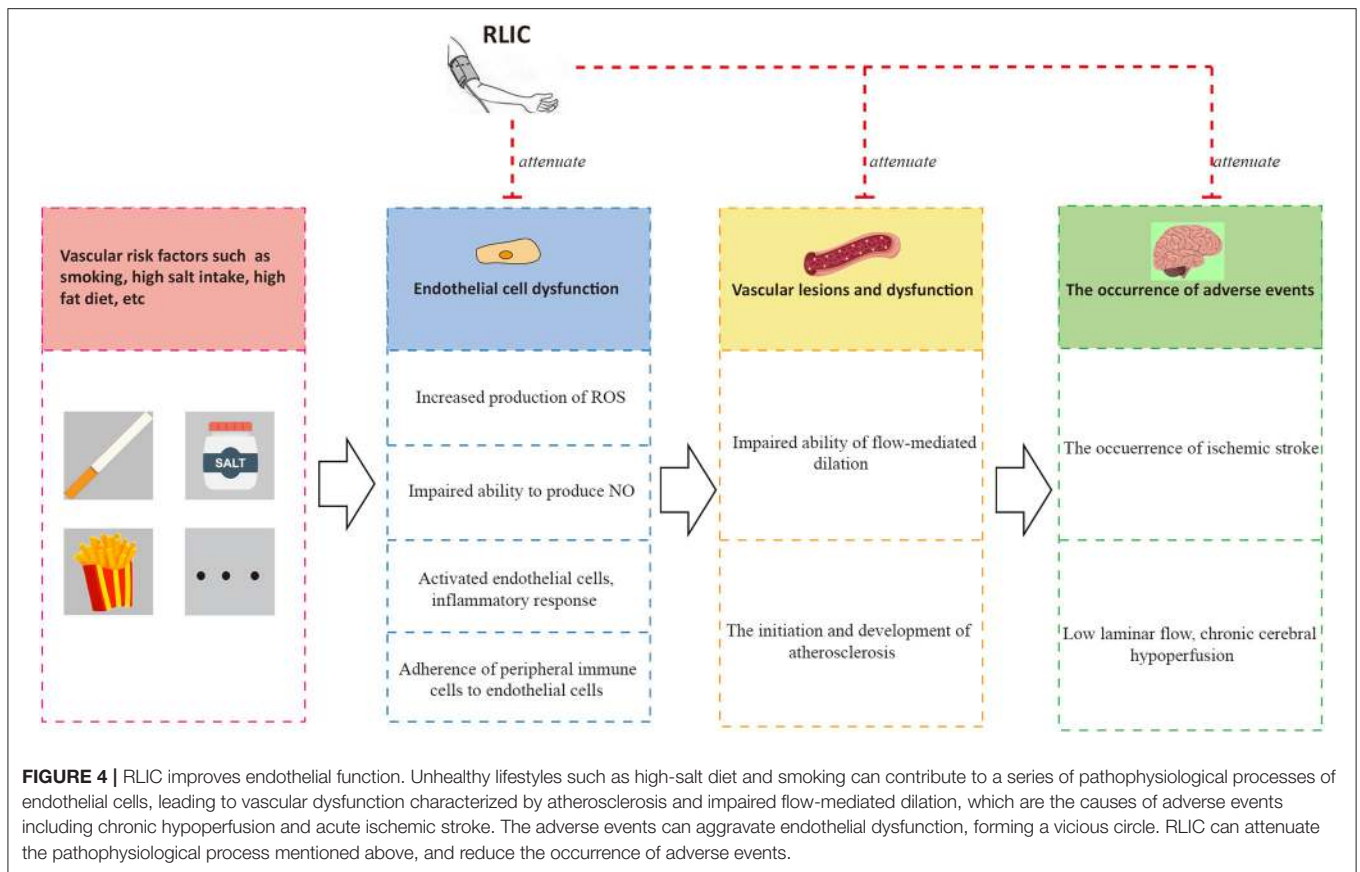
RLIC

attenuate

attenuate

attenuate

Vascular risk factors such as smoking, high salt intake, high fat diet, etc

SALT

Endothelial cell dysfunction

Increased production of ROS

Impaired ability to produce NO

Activated endothelial cells, inflammatory response

Adherence of peripheral immune cells to endothelial cells

Vascular lesions and dysfunction

Impaired ability of flow-mediated dilation

The initiation and development of atherosclerosis

The occurrence of adverse events

The occuerrence of ischemic stroke

Low laminar flow, chronic cerebral hypoperfusion

FIGURE 4 | RLIC improves endothelial function. Unhealthy lifestyles such as high-salt diet and smoking can contribute to a series of pathophysiological processes of endothelial cells, leading to vascular dysfunction characterized by atherosclerosis and impaired flow-mediated dilation, which are the causes of adverse events including chronic hypoperfusion and acute ischemic stroke. The adverse events can aggravate endothelial dysfunction, forming a vicious circle. RLIC can attenuate the pathophysiological process mentioned above, and reduce the occurrence of adverse events.